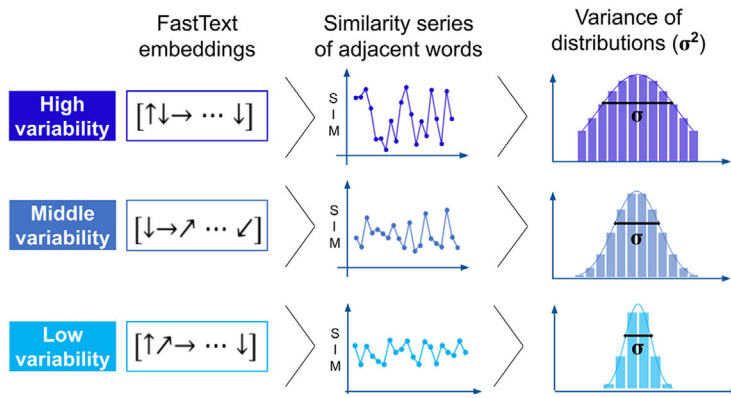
FastText embeddings

Similarity series of adjacent words

Variance of distributions ($\sigma^2$)

High variability

$[\uparrow\downarrow\rightarrow \cdots \downarrow]$

S
I
M

σ

Middle variability

$[\downarrow\rightarrow\nearrow \cdots \swarrow]$

S
I
M

σ

Low variability

$[\uparrow\nearrow\rightarrow \cdots \downarrow]$

S
I
M

σ